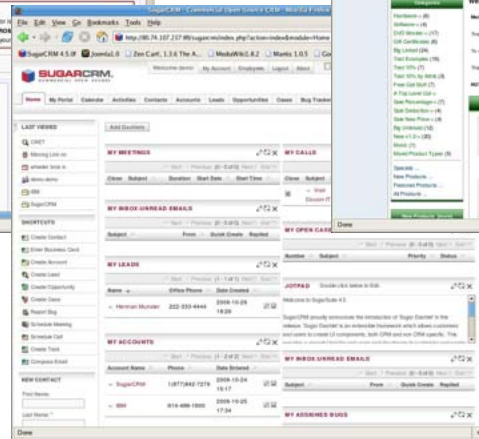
SugarCRM - Commercial Open Source CRM - Mozilla Firefox

File Edit View Go Bookmarks Tools Help

http://80.74.107.237:80/sugar/index.php?action=index&module=Home

SugarCRM 4.5.0f | Joomla1.0 | Zen Cart, 1.3.6 The A... | MediaWiki1.8.2 | Mantis 1.0.5

SUGARCRM.

Welcome demo | My Account | Employees | Logout | About

Home | My Portal | Calendar | Activities | Contacts | Accounts | Leads | Opportunities | Cases | Bug Tracker

LAST VIEWED

CRET

Missing Link sc

wheeler lince n

demo demo

IBM

SugarCRM

SHORTCUTS

Create Contact

Enter Business Card

Create Account

Create Lead

Create Opportunity

Create Case

Report Bug

Schedule Meeting

Schedule Call

Create Task

Compose Email

NEW CONTACT

First Name:

Last Name: *

Add Dashlets

MY MEETINGS

Close | Subject | Duration | Start Date | Start Time

MY INBOX:UNREAD EMAILS

Subject | From | Quick Create | Replied

MY LEADS

Name | Office Phone | Date Created

Herman Munster | 222-333-4444 | 2006-10-29 18:28

MY ACCOUNTS

Account Name | Phone | Date Entered

SugarCRM | (877)842-7276 | 2006-10-24 16:17

IBM | 914-499-1900 | 2006-10-25 17:34

MY CALLS

Close | Subject

Visit Elcom IT

MY OPEN CASES

Number | Subject | Priority | Status

JOTPAD Double click below to Edit.

Welcome to SugarSuite 4.5

SugarCRM proudly announces the introduction of "Sugar Dashlets" in this release. "Sugar Dashlets" is an innovative framework which allows customers and users to create UI components, both CRM and non CRM specific. The

MY INBOX:UNREAD EMAILS

Subject | From | Quick Create | Replied

MY ASSIGNED BUGS

Categories

Hardware-> (8)

Software-> (4)

DVD Movies-> (17)

Gift Certificates (4)

Big Linked (24)

Test Examples (16)

Test 10% (7)

Test 10% by Attrib (4)

Free Call Stuff (7)

A Top Level Cat->

Sale Percentage-> (7)

Sale Deduction-> (4)

Sale New Price-> (4)

Big Unlinked (10)

New v1.3-> (20)

Music (1)

Mixed Product Types (0)

Specials ...

New Products ...

Featured Products ...

All Products ...

New Products [more]

Done

Done